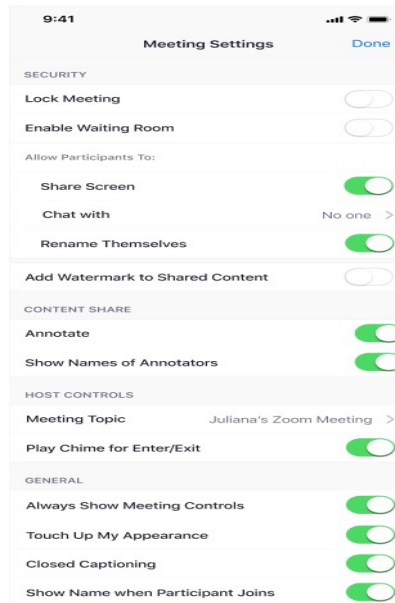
9:41

Meeting Settings

Done

SECURITY

Lock Meeting

Enable Waiting Room

Allow Participants To:

Share Screen

Chat with

No one >

Rename Themselves

Add Watermark to Shared Content

CONTENT SHARE

Annotate

Show Names of Annotators

HOST CONTROLS

Meeting Topic

Juliana's Zoom Meeting >

Play Chime for Enter/Exit

GENERAL

Always Show Meeting Controls

Touch Up My Appearance

Closed Captioning

Show Name when Participant Joins